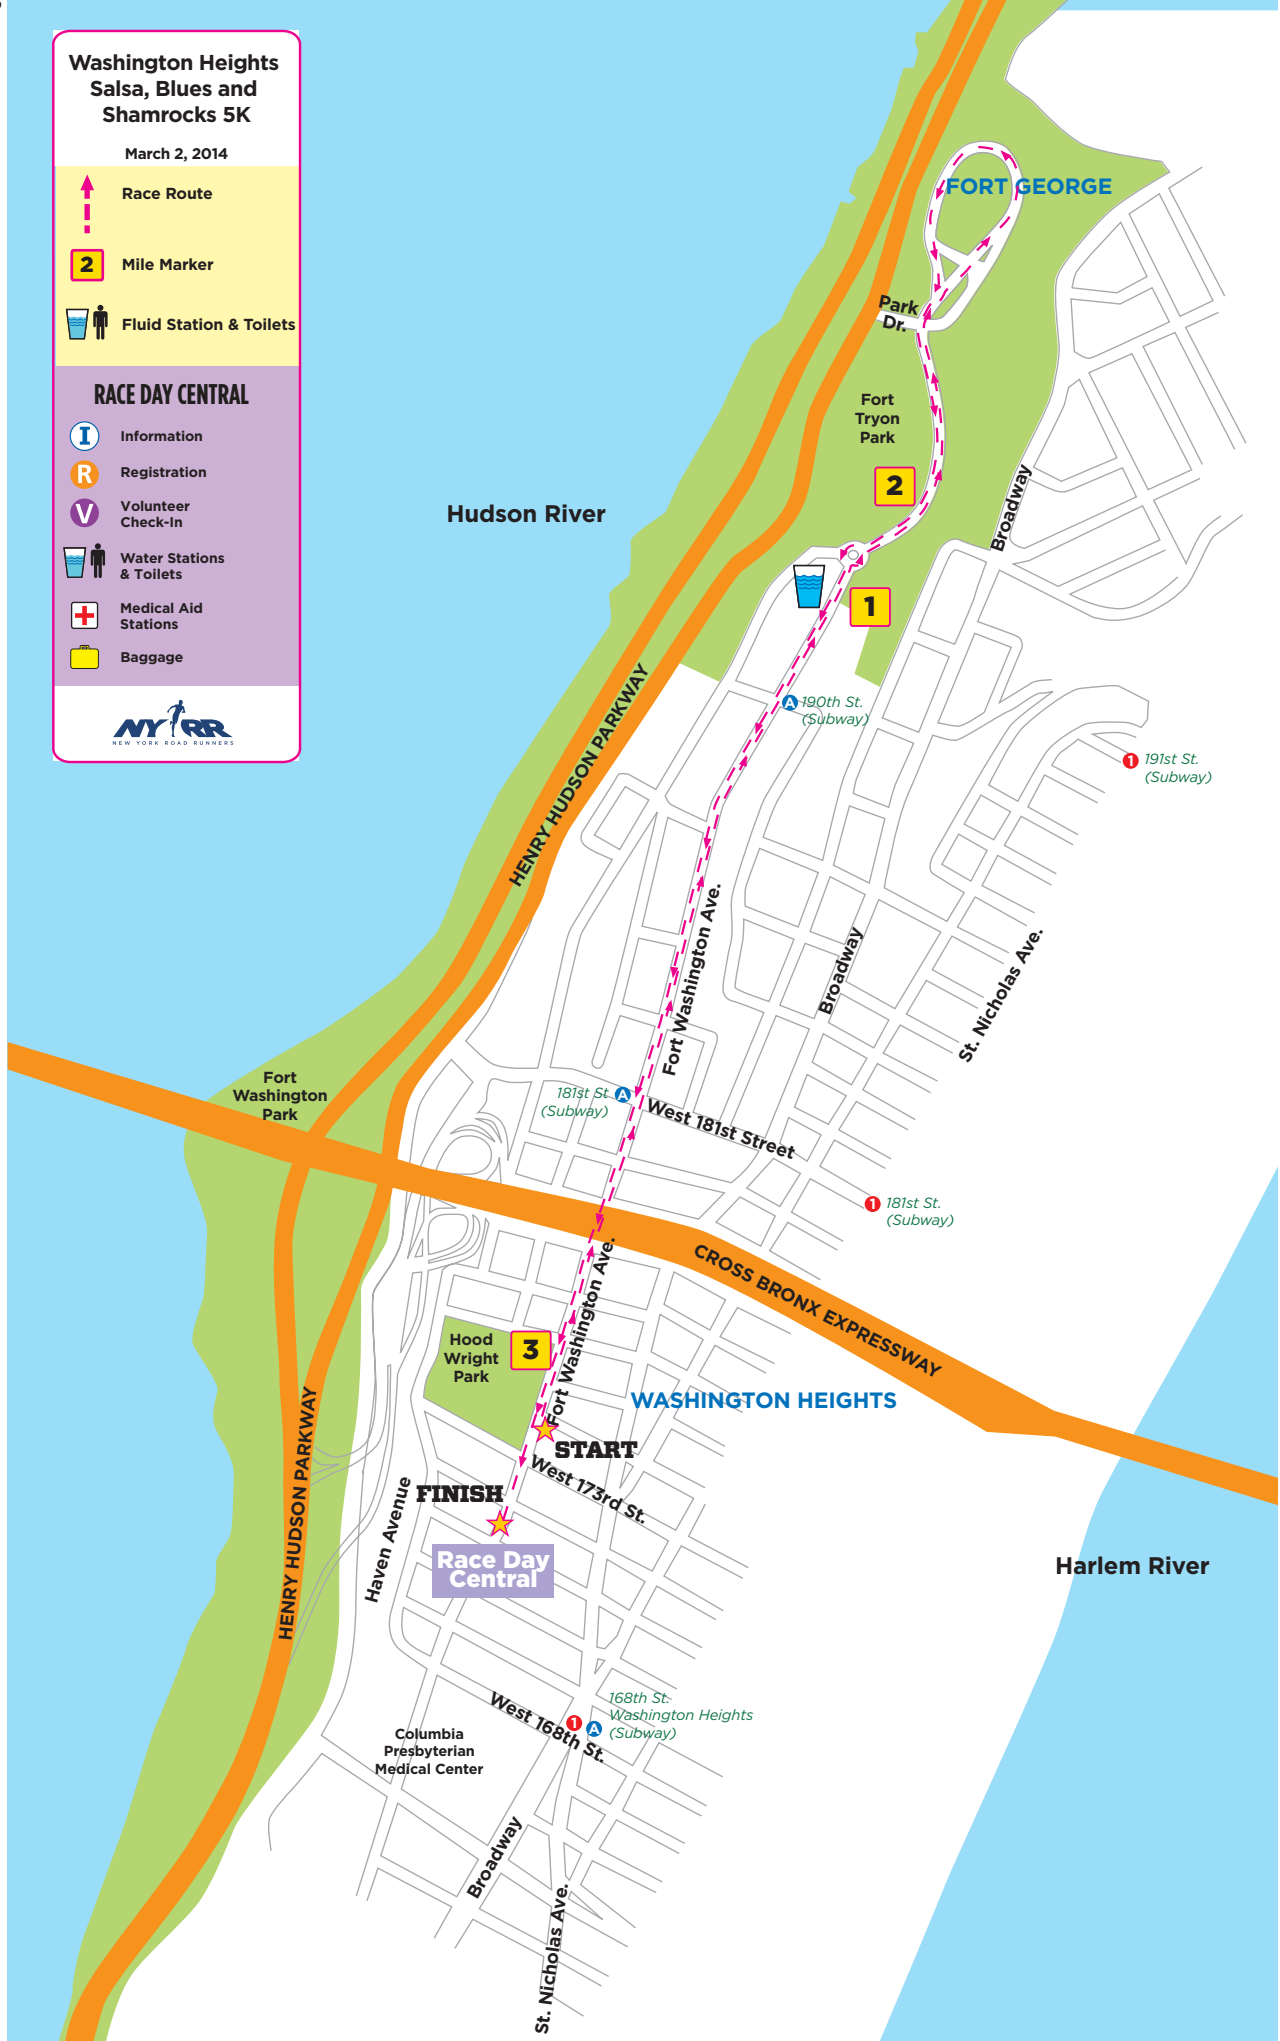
Washington Heights Salsa, Blues and Shamrocks 5K

March 2, 2014

Race Route

2 Mile Marker

Fluid Station & Toilets

RACE DAY CENTRAL

I Information

R Registration

V Volunteer Check-In

Water Stations & Toilets

Medical Aid Stations

Baggage

NYRR
NEW YORK ROAD RUNNERS

FORT GEORGE

Park Dr.

Fort Tryon Park

2

1

Hudson River

Broadway

HENRY HUDSON PARKWAY

A 190th St. (Subway)

1 191st St. (Subway)

Fort Washington Ave.

Broadway

St. Nicholas Ave.

Fort Washington Park

181st St A (Subway)

West 181st Street

1 181st St. (Subway)

CROSS BRONX EXPRESSWAY

Fort Washington Ave.

Hood Wright Park

3

WASHINGTON HEIGHTS

START

West 173rd St.

FINISH

HENRY HUDSON PARKWAY

Haven Avenue

Race Day Central

Harlem River

West 168th St.

1 A 168th St. Washington Heights (Subway)

Columbia Presbyterian Medical Center

Broadway

St. Nicholas Ave.